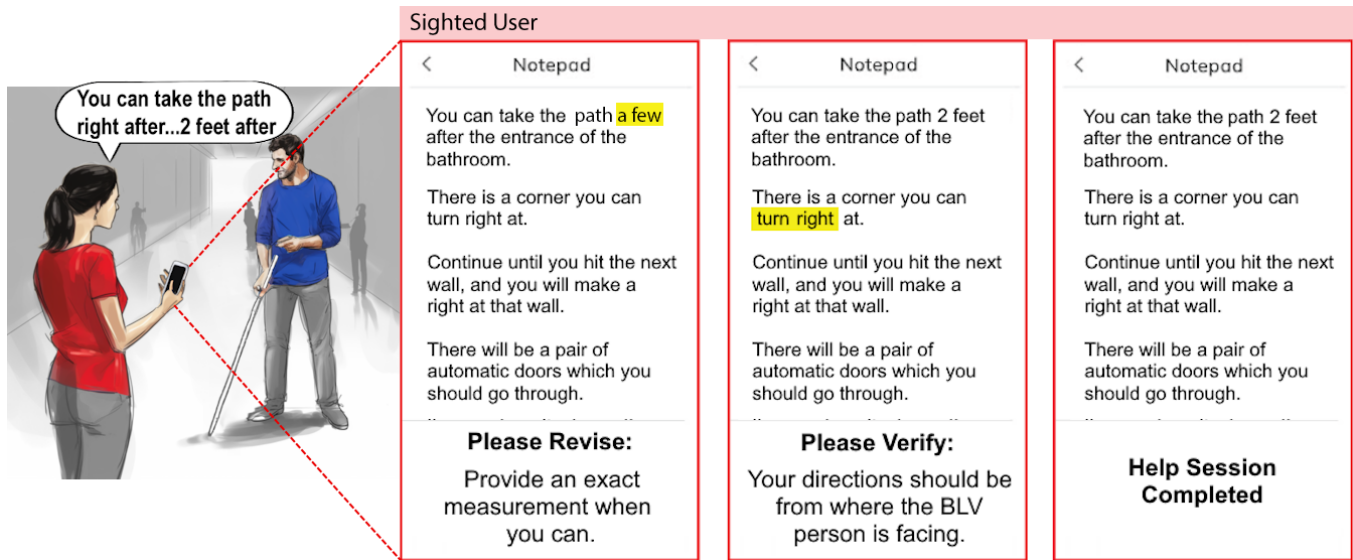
You can take the path right after...2 feet after

Sighted User

<

Notepad

You can take the path a few after the entrance of the bathroom.

There is a corner you can turn right at.

Continue until you hit the next wall, and you will make a right at that wall.

There will be a pair of automatic doors which you should go through.

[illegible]

Please Revise:

Provide an exact measurement when you can.

<

Notepad

You can take the path 2 feet after the entrance of the bathroom.

There is a corner you can turn right at.

Continue until you hit the next wall, and you will make a right at that wall.

There will be a pair of automatic doors which you should go through.

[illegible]

Please Verify:

Your directions should be from where the BLV person is facing.

<

Notepad

You can take the path 2 feet after the entrance of the bathroom.

There is a corner you can turn right at.

Continue until you hit the next wall, and you will make a right at that wall.

There will be a pair of automatic doors which you should go through.

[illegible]

Help Session Completed